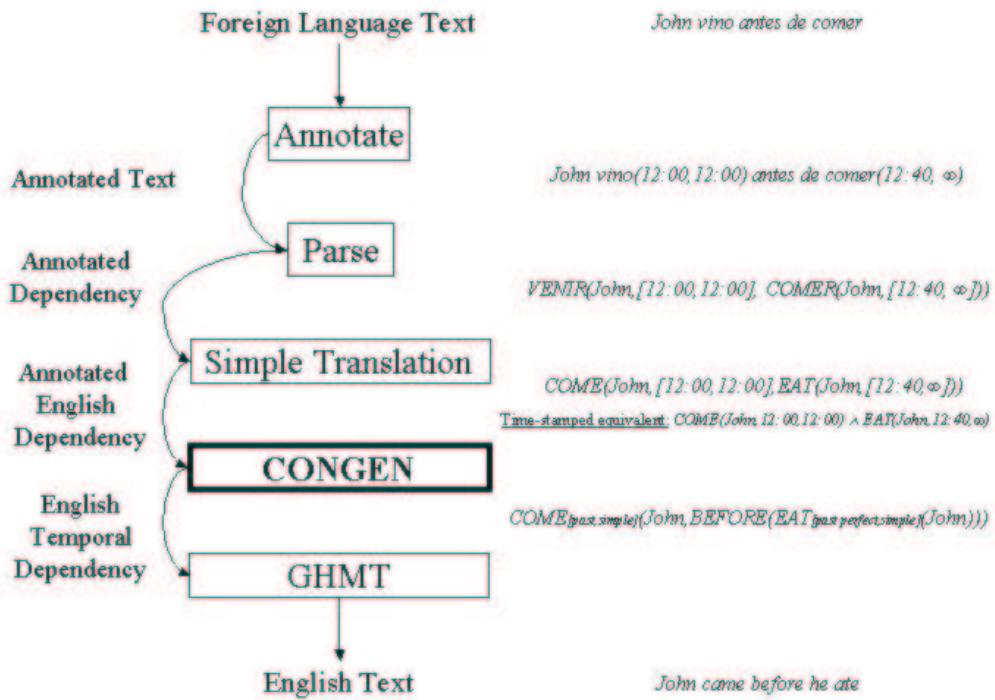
Foreign Language Text

John vino antes de comer

Annotate

Annotated Text

John vino(12:00, 12:00) antes de comer(12:40, $\infty$)

Parse

Annotated Dependency

VENIR(John, [12:00, 12:00], COMER(John, [12:40, $\infty$]))

Simple Translation

Annotated English Dependency

COME(John, [12:00, 12:00], EAT(John, [12:40, $\infty$]))

Time-stamped equivalent: COME(John, 12:00, 12:00) $\wedge$ EAT(John, 12:40, $\infty$)

CONGEN

English Temporal Dependency

$COME_{[past, simple]}(John, BEFORE(EAT_{[past perfect, simple]}(John)))$

GHMT

English Text

John came before he ate